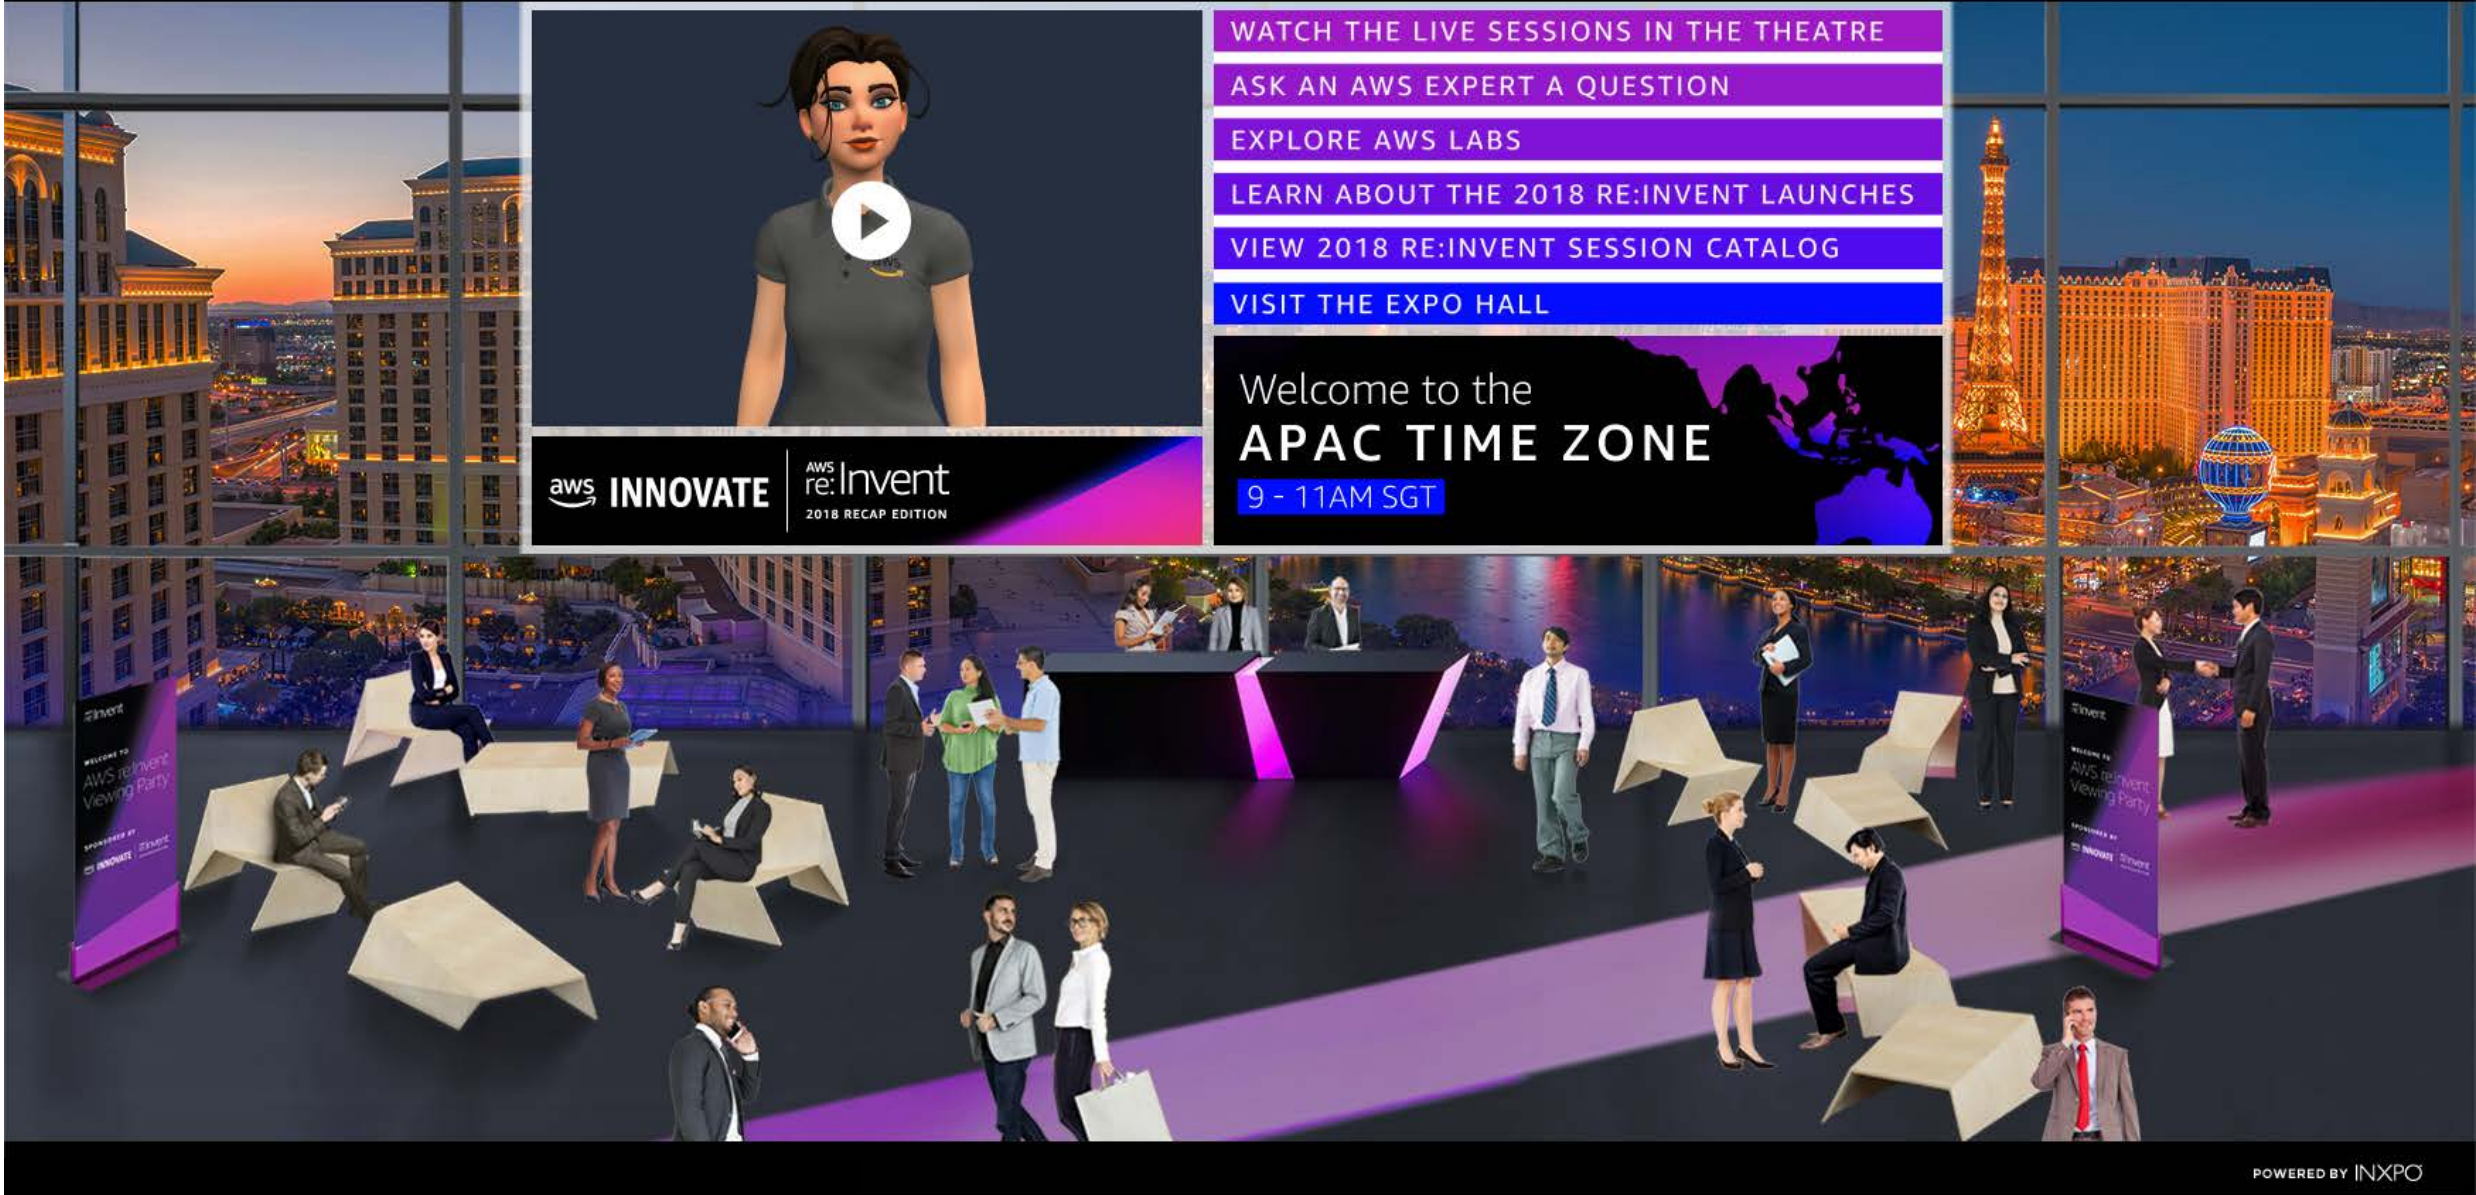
aws INNOVATE

AWS re:Invent
2018 RECAP EDITION

WATCH THE LIVE SESSIONS IN THE THEATRE

ASK AN AWS EXPERT A QUESTION

EXPLORE AWS LABS

LEARN ABOUT THE 2018 RE:INVENT LAUNCHES

VIEW 2018 RE:INVENT SESSION CATALOG

VISIT THE EXPO HALL

Welcome to the
APAC TIME ZONE
9 - 11AM SGT

re:Invent
WELCOME TO
AWS re:Invent Viewing Party
SPONSORED BY
INNOVATE re:Invent

re:Invent
WELCOME TO
AWS re:Invent Viewing Party
SPONSORED BY
INNOVATE re:Invent

POWERED BY INXPO